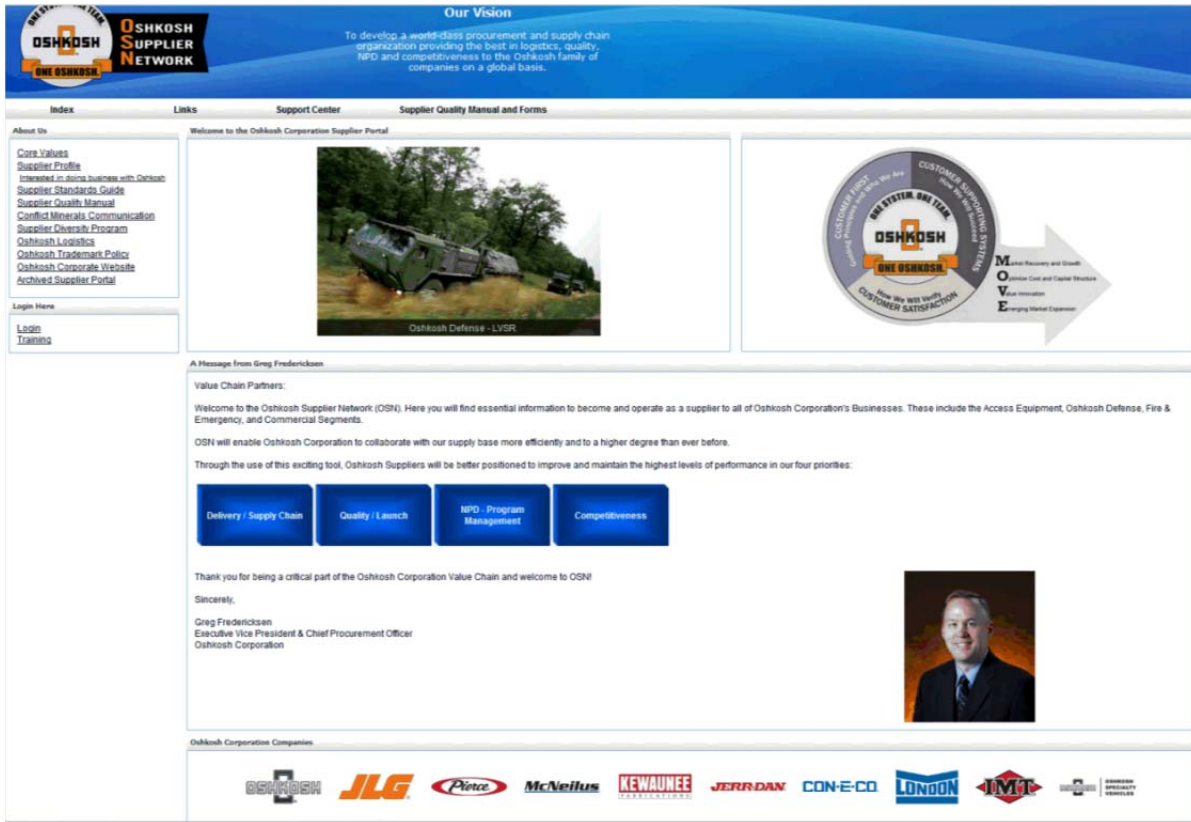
ONE SYSTEM. ONE TEAM. OSHKOSH ONE OSHKOSH. OSHKOSH SUPPLIER NETWORK

Our Vision

To develop a world-class procurement and supply chain organization providing the best in logistics, quality, NPD and competitiveness to the Oshkosh family of companies on a global basis.

Index Links Support Center Supplier Quality Manual and Forms

About Us

Core Values
Supplier Profile
Interested in doing business with Oshkosh
Supplier Standards Guide
Supplier Quality Manual
Conflict Minerals Communication
Supplier Diversity Program
Oshkosh Logistics
Oshkosh Trademark Policy
Oshkosh Corporate Website
Archived Supplier Portal

Login Here

Login
Training

Welcome to the Oshkosh Corporation Supplier Portal

Oshkosh Defense - LVSR

CUSTOMER FIRST Guiding Principles and Who We Are
CUSTOMER SUPPORTING SYSTEMS How We Succeed
ONE SYSTEM. ONE TEAM.
OSHKOSH
ONE OSHKOSH.
How We Will Verify CUSTOMER SATISFACTION

Market Recovery and Growth
Optimize Cost and Capital Structure
Value Innovation
Emerging Market Expansion

A Message from Greg Fredericksen

Value Chain Partners:

Welcome to the Oshkosh Supplier Network (OSN). Here you will find essential information to become and operate as a supplier to all of Oshkosh Corporation's Businesses. These include the Access Equipment, Oshkosh Defense, Fire & Emergency, and Commercial Segments.

OSN will enable Oshkosh Corporation to collaborate with our supply base more efficiently and to a higher degree than ever before.

Through the use of this exciting tool, Oshkosh Suppliers will be better positioned to improve and maintain the highest levels of performance in our four priorities:

Delivery / Supply Chain
Quality / Launch
NPD - Program Management
Competitiveness

Thank you for being a critical part of the Oshkosh Corporation Value Chain and welcome to OSN!

Sincerely,

Greg Fredericksen
Executive Vice President & Chief Procurement Officer
Oshkosh Corporation

Oshkosh Corporation Companies

OSHKOSH JLG Pierce McNeilus KEWAUNEE FABRICATIONS JERR-DAN CON-E-CO LONDON IMT OSHKOSH SPECIALTY VEHICLES